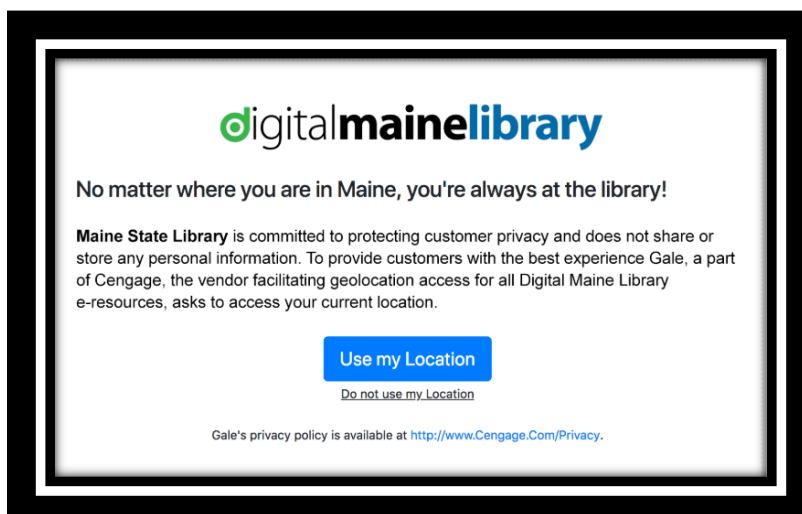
digitalmainelibrary

No matter where you are in Maine, you're always at the library!

Maine State Library is committed to protecting customer privacy and does not share or store any personal information. To provide customers with the best experience Gale, a part of Cengage, the vendor facilitating geolocation access for all Digital Maine Library e-resources, asks to access your current location.

Use my Location

Do not use my Location

Gale's privacy policy is available at http://www.Cengage.Com/Privacy.